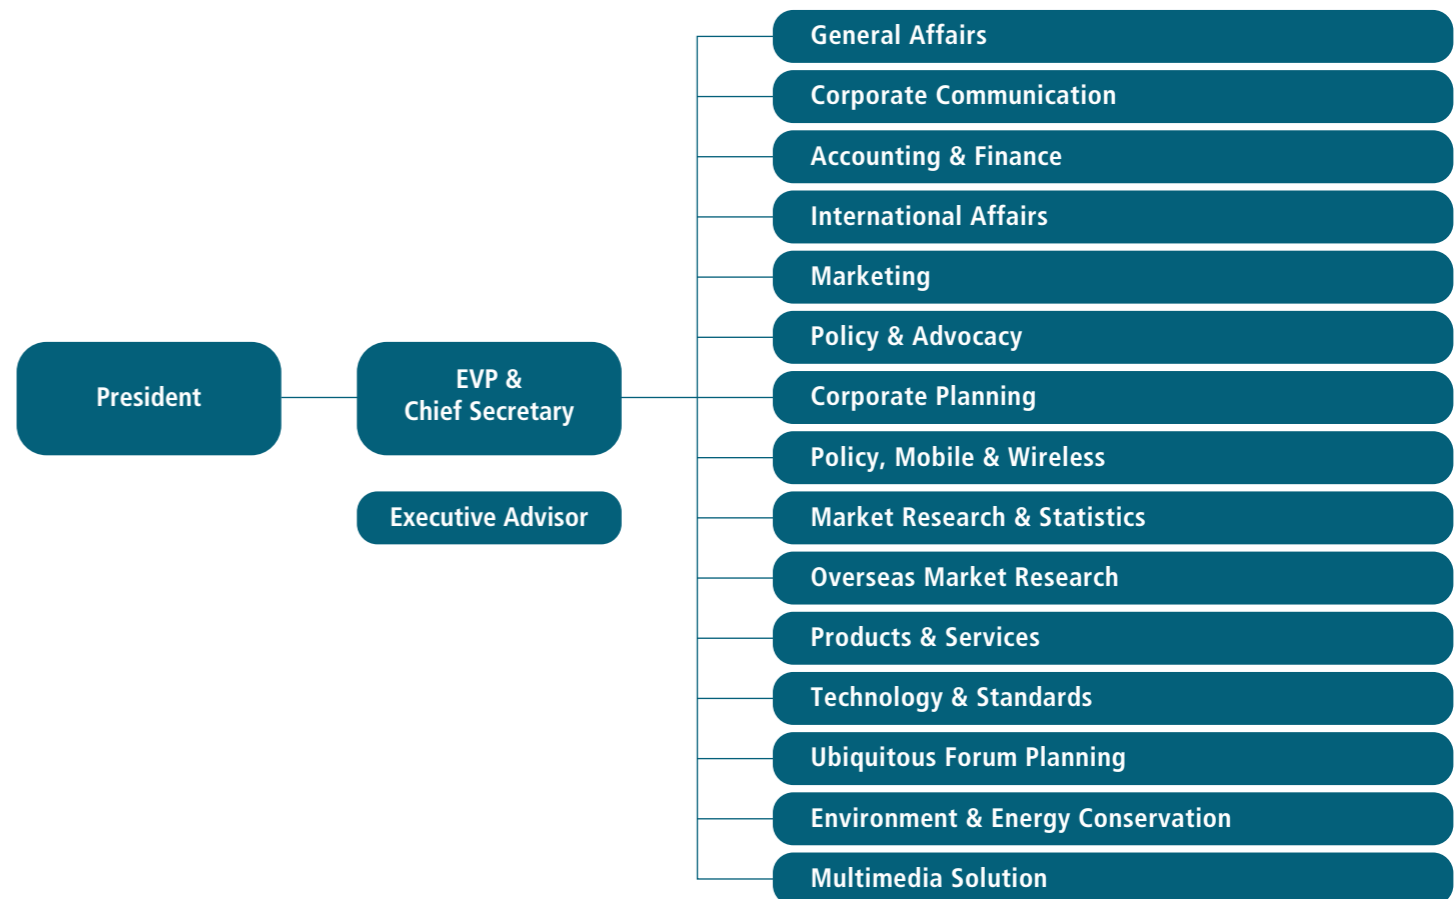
President

EVP &
Chief Secretary

Executive Advisor

General Affairs

Corporate Communication

Accounting & Finance

International Affairs

Marketing

Policy & Advocacy

Corporate Planning

Policy, Mobile & Wireless

Market Research & Statistics

Overseas Market Research

Products & Services

Technology & Standards

Ubiquitous Forum Planning

Environment & Energy Conservation

Multimedia Solution